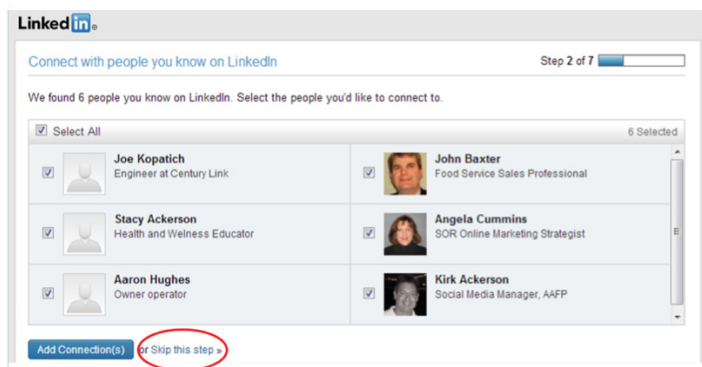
Linked in

Connect with people you know on LinkedIn

Step 2 of 7

We found 6 people you know on LinkedIn. Select the people you'd like to connect to.

Select All

6 Selected

| Joe Kopatich<br>Engineer at Century Link | John Baxter<br>Food Service Sales Professional |
|---|---|
| Stacy Ackerson<br>Health and Welness Educator | Angela Cummins<br>SOR Online Marketing Strategist |
| Aaron Hughes<br>Owner operator | Kirk Ackerson<br>Social Media Manager, AAFP |

Add Connection(s) or Skip this step »